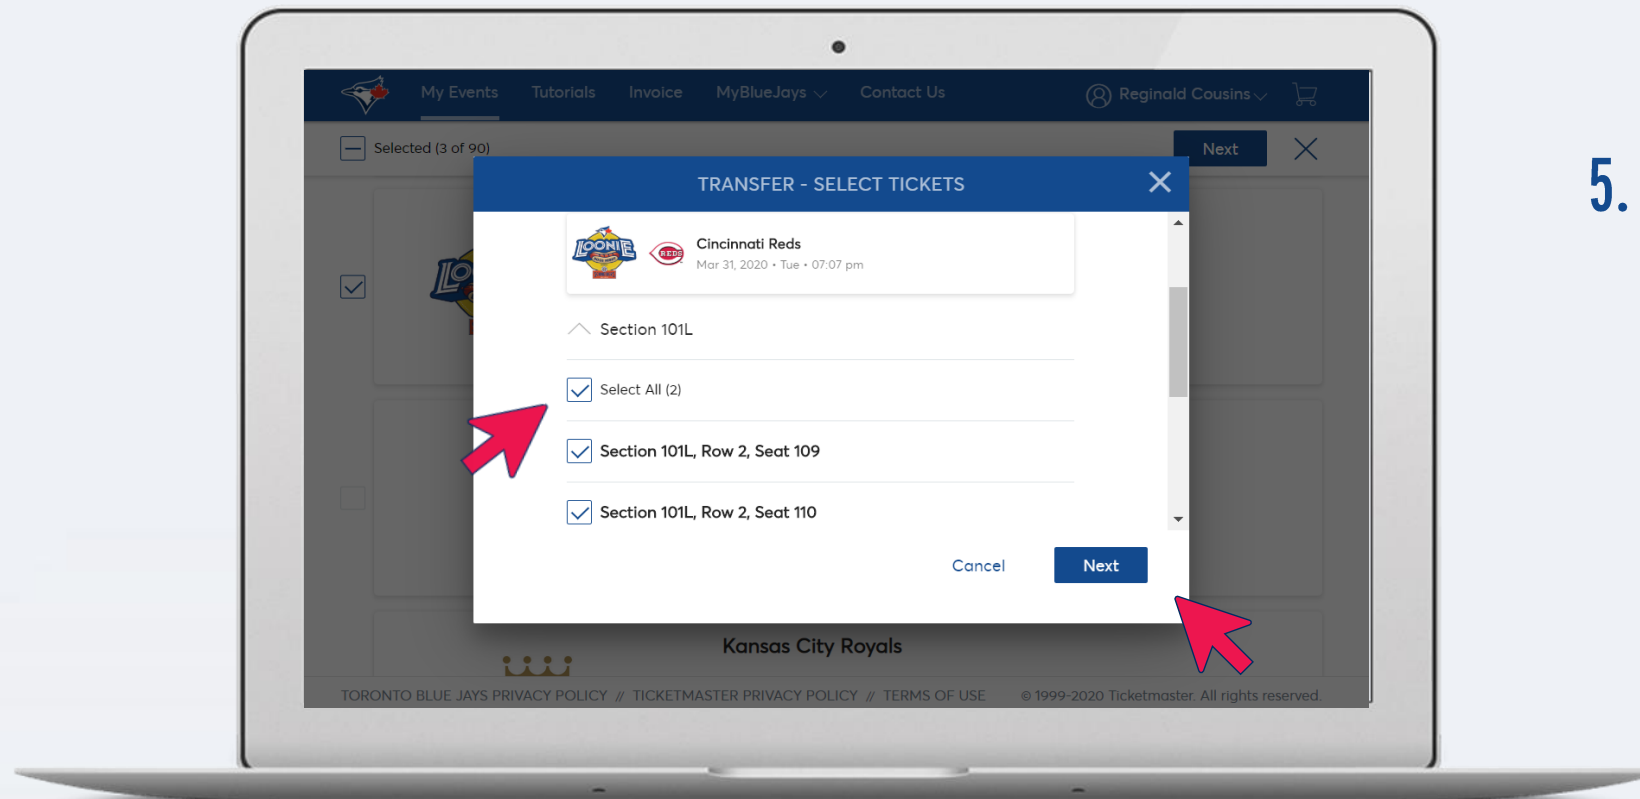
My Events Tutorials Invoice MyBlueJays Contact Us Reginald Cousins

Selected (3 of 90)

Next

5.

TRANSFER - SELECT TICKETS

LOONIE

REDS

Cincinnati Reds
Mar 31, 2020 • Tue • 07:07 pm

Section 101L

Select All (2)

Section 101L, Row 2, Seat 109

Section 101L, Row 2, Seat 110

Cancel

Next

Kansas City Royals

TORONTO BLUE JAYS PRIVACY POLICY // TICKETMASTER PRIVACY POLICY // TERMS OF USE © 1999-2020 Ticketmaster. All rights reserved.